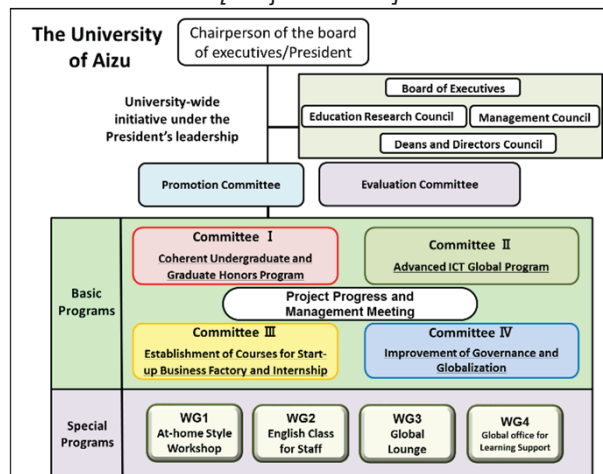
The University of Aizu

Chairperson of the board of executives/President

University-wide initiative under the President's leadership

Board of Executives

Education Research Council

Management Council

Deans and Directors Council

Promotion Committee

Evaluation Committee

Basic Programs

Committee Ⅰ
Coherent Undergraduate and Graduate Honors Program

Committee Ⅱ
Advanced ICT Global Program

Project Progress and Management Meeting

Committee Ⅲ
Establishment of Courses for Start-up Business Factory and Internship

Committee Ⅳ
Improvement of Governance and Globalization

Special Programs

WG1
At-home Style Workshop

WG2
English Class for Staff

WG3
Global Lounge

WG4
Global office for Learning Support